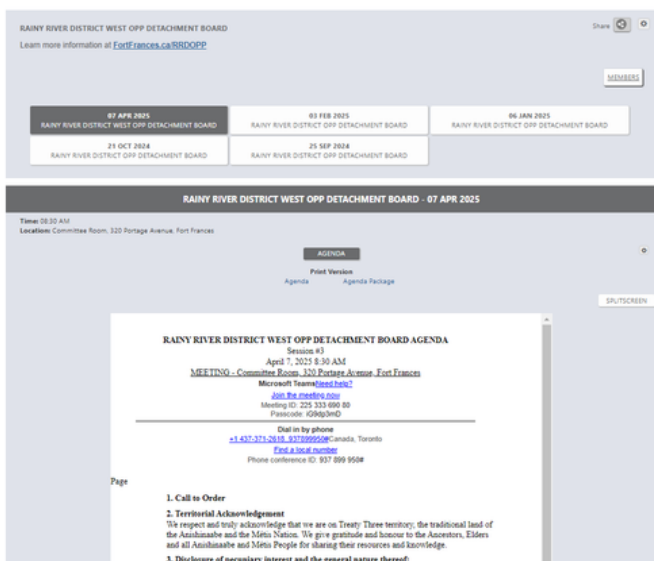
RAINY RIVER DISTRICT WEST OPP DETACHMENT BOARD
Learn more information at FortFrances.ca/RRDOPP

Share

MEMBERS

| 07 APR 2025 RAINY RIVER DISTRICT WEST OPP DETACHMENT BOARD | 03 FEB 2025 RAINY RIVER DISTRICT OPP DETACHMENT BOARD | 06 JAN 2025 RAINY RIVER DISTRICT OPP DETACHMENT BOARD |
|---|---|---|
| 21 OCT 2024 RAINY RIVER DISTRICT OPP DETACHMENT BOARD | 25 SEP 2024 RAINY RIVER DISTRICT OPP DETACHMENT BOARD | |

RAINY RIVER DISTRICT WEST OPP DETACHMENT BOARD - 07 APR 2025

Time: 08:30 AM
Location: Committee Room, 320 Portage Avenue, Fort Frances

AGENDA

Print Version
Agenda Agenda Package

SPLITSCREEN

RAINY RIVER DISTRICT WEST OPP DETACHMENT BOARD AGENDA
Session #3
April 7, 2025 8:30 AM
MEETING - Committee Room, 320 Portage Avenue, Fort Frances
Microsoft TeamsNeed help?
Join the meeting now
Meeting ID: 225 333 690 80
Passcode: iG9dp3mD
Dial in by phone
+1 437-371-2618,,937899950# Canada, Toronto
Find a local number
Phone conference ID: 937 899 950#

Page

1. Call to Order

2. Territorial Acknowledgement
We respect and truly acknowledge that we are on Treaty Three territory, the traditional land of the Anishinaabe and the Métis Nation. We give gratitude and honour to the Ancestors, Elders and all Anishinaabe and Métis People for sharing their resources and knowledge.

3. Disclosure of pecuniary interest and the general nature thereof: